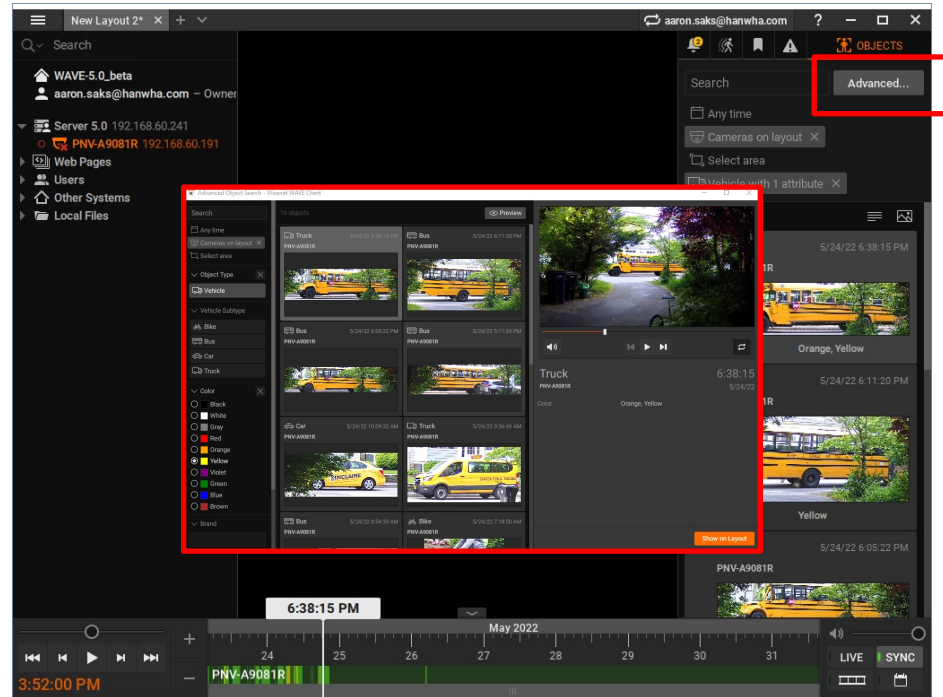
New Layout 2* × + 
aaron.saks@hanwha.com ? − □ ×
Search
WAVE-5.0_beta
aaron.saks@hanwha.com – Owner
Server 5.0 192.168.60.241
PNV-A9081R 192.168.60.191
Web Pages
Users
Other Systems
Local Files

OBJECTS
Search
Advanced...
Any time
Cameras on layout ×
Select area
Vehicle with 1 attribute ×

Advanced Object Search - Wisenet WAVE Client
Search
Any time
Cameras on layout ×
Select area
Object Type
Vehicle
Vehicle Subtype
Bike
Bus
Car
Truck
Color
Black
White
Gray
Red
Orange
Yellow
Violet
Green
Blue
Brown
Brand
16 objects
Preview
Truck 5/24/22 6:38:15 PM
PNV-A9081R
Bus 5/24/22 6:11:20 PM
PNV-A9081R
Bus 5/24/22 6:05:22 PM
PNV-A9081R
Bus 5/24/22 5:11:34 PM
PNV-A9081R
Car 5/24/22 10:09:32 AM
PNV-A9081R
Truck 5/24/22 9:36:49 AM
PNV-A9081R
Bus 5/24/22 8:54:30 AM
PNV-A9081R
Bike 5/24/22 7:18:50 AM
PNV-A9081R
Truck 6:38:15
PNV-A9081R 5/24/22
Color Orange, Yellow
Show on Layout

5/24/22 6:38:15 PM
PNV-A9081R
Orange, Yellow
5/24/22 6:11:20 PM
PNV-A9081R
Yellow
5/24/22 6:05:22 PM
PNV-A9081R

6:38:15 PM
May 2022
24 25 26 27 28 29 30 31
PNV-A9081R
3:52:00 PM
LIVE SYNC